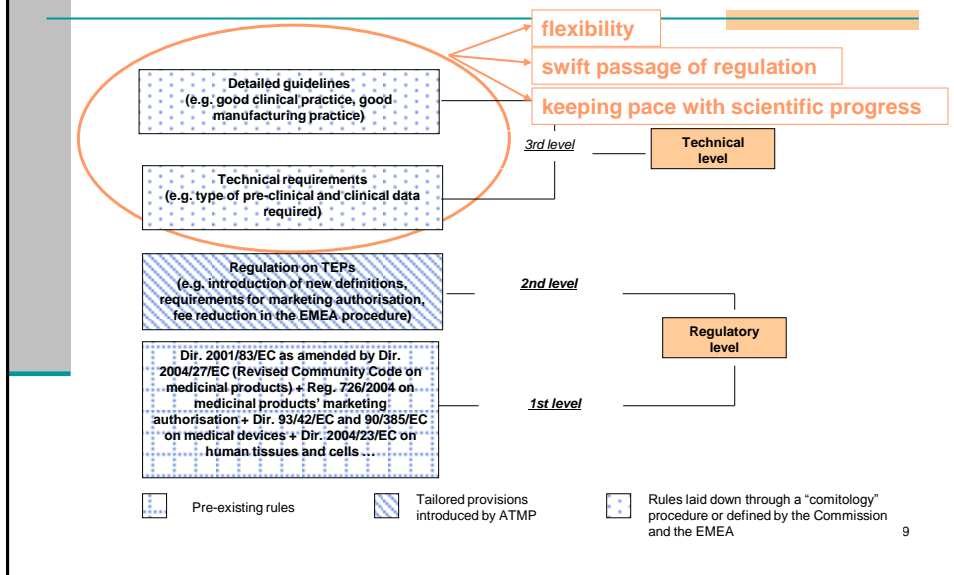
flexibility

swift passage of regulation

keeping pace with scientific progress

Detailed guidelines (e.g. good clinical practice, good manufacturing practice)

3rd level

Technical level

Technical requirements (e.g. type of pre-clinical and clinical data required)

Regulation on TEPs (e.g. introduction of new definitions, requirements for marketing authorisation, fee reduction in the EMEA procedure)

2nd level

Regulatory level

Dir. 2001/83/EC as amended by Dir. 2004/27/EC (Revised Community Code on medicinal products) + Reg. 726/2004 on medicinal products' marketing authorisation + Dir. 93/42/EC and 90/385/EC on medical devices + Dir. 2004/23/EC on human tissues and cells …

1st level

Pre-existing rules

Tailored provisions introduced by ATMP

Rules laid down through a "comitology" procedure or defined by the Commission and the EMEA

9